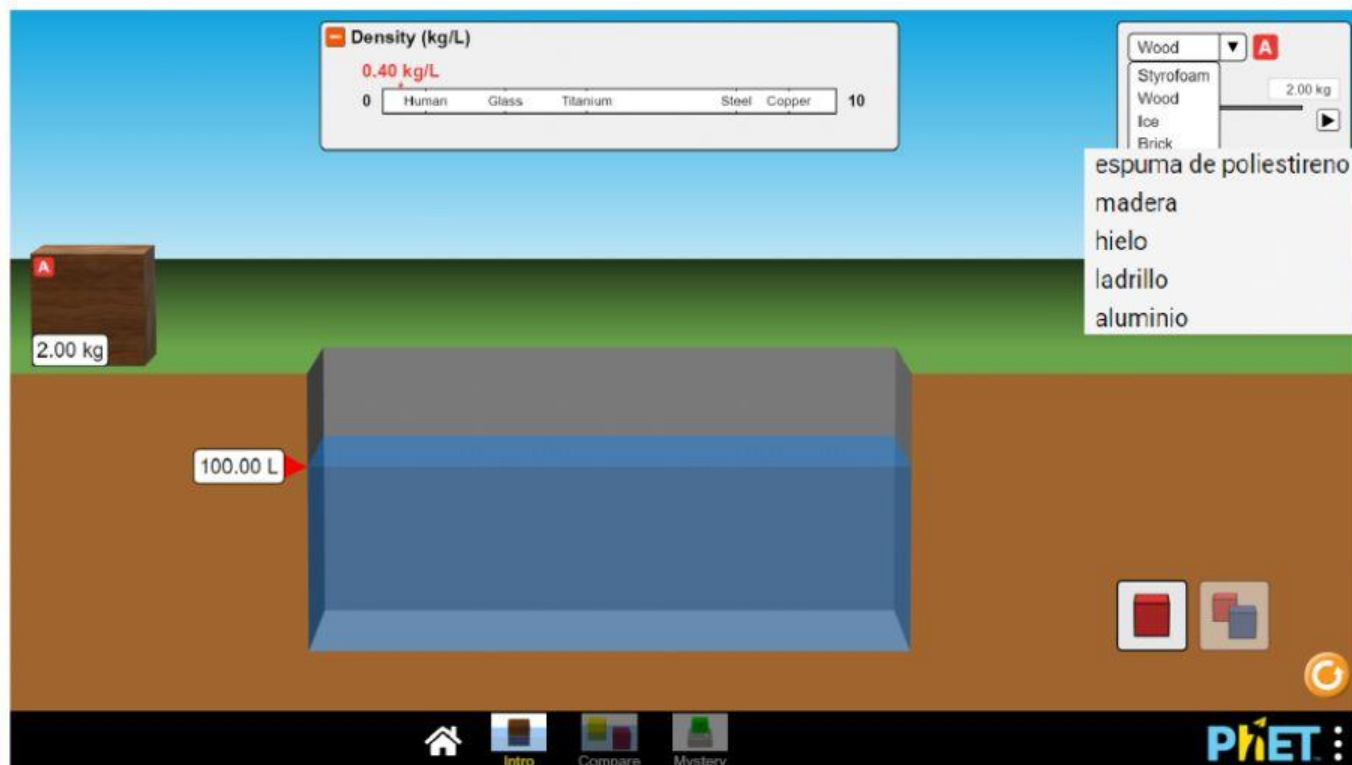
Density (kg/L)

0.40 kg/L

0 Human Glass Titanium Steel Copper 10

Wood A

Styrofoam
Wood
Ice
Brick

2.00 kg

espuma de poliestireno
madera
hielo
ladrillo
aluminio

A

2.00 kg

100.00 L

Intro Compare Mystery

PhET